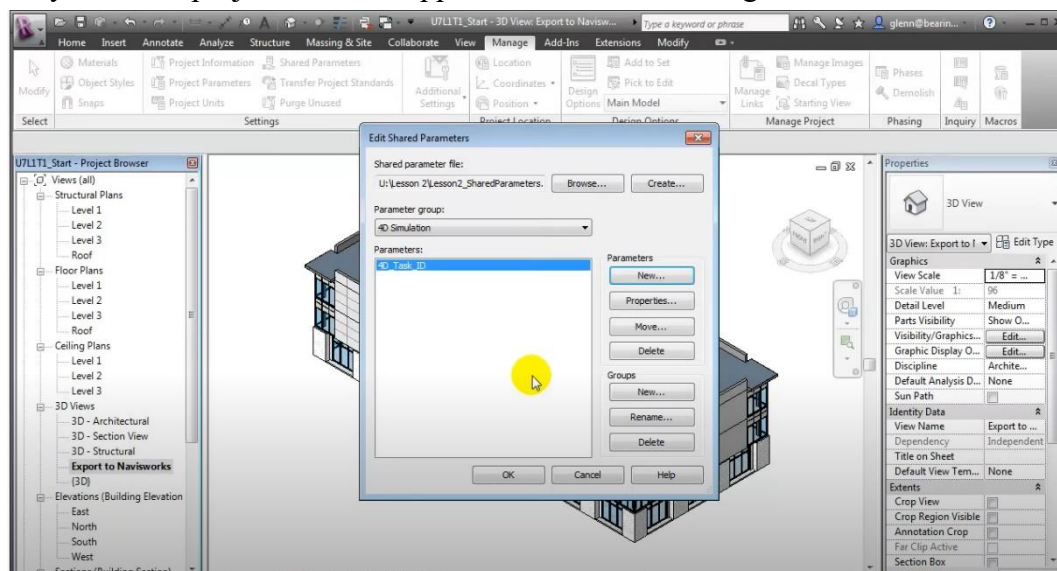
U7L1T1_Start - 3D View: Export to Navisw... Type a keyword or phrase glenn@bearin...

Home Insert Annotate Analyze Structure Massing & Site Collaborate View Manage Add-Ins Extensions Modify

Modify Materials Object Styles Snaps Project Information Project Parameters Project Units Shared Parameters Transfer Project Standards Purge Unused Additional Settings Location Coordinates Position Design Options Add to Set Pick to Edit Main Model Manage Links Manage Images Decal Types Starting View Phases Demolish

Select Settings Project Location Design Options Manage Project Phasing Inquiry Macros

U7L1T1_Start - Project Browser
Views (all)
Structural Plans
Level 1
Level 2
Level 3
Roof
Floor Plans
Level 1
Level 2
Level 3
Roof
Ceiling Plans
Level 1
Level 2
Level 3
3D Views
3D - Architectural
3D - Section View
3D - Structural
Export to Navisworks
{3D}
Elevations (Building Elevation
East
North
South
West

Edit Shared Parameters
Shared parameter file:
U:\Lesson 2\Lesson2_SharedParameters.
Browse... Create...
Parameter group:
4D Simulation
Parameters:
4D_Task_ID
Parameters
New...
Properties...
Move...
Delete
Groups
New...
Rename...
Delete
OK Cancel Help

Properties
3D View
3D View: Export to | Edit Type
Graphics
| | |
|---|---|
| View Scale | 1/8" = ... |
| Scale Value 1: | 96 |
| Detail Level | Medium |
| Parts Visibility | Show O... |
| Visibility/Graphics... | Edit... |
| Graphic Display O... | Edit... |
| Discipline | Archite... |
| Default Analysis D... | None |
| Sun Path | |
Identity Data
| | |
|---|---|
| View Name | Export to ... |
| Dependency | Independent |
| Title on Sheet | |
| Default View Tem... | None |
Extents
| | |
|---|---|
| Crop View | |
| Crop Region Visible | |
| Annotation Crop | |
| Far Clip Active | |
| Section Box | |